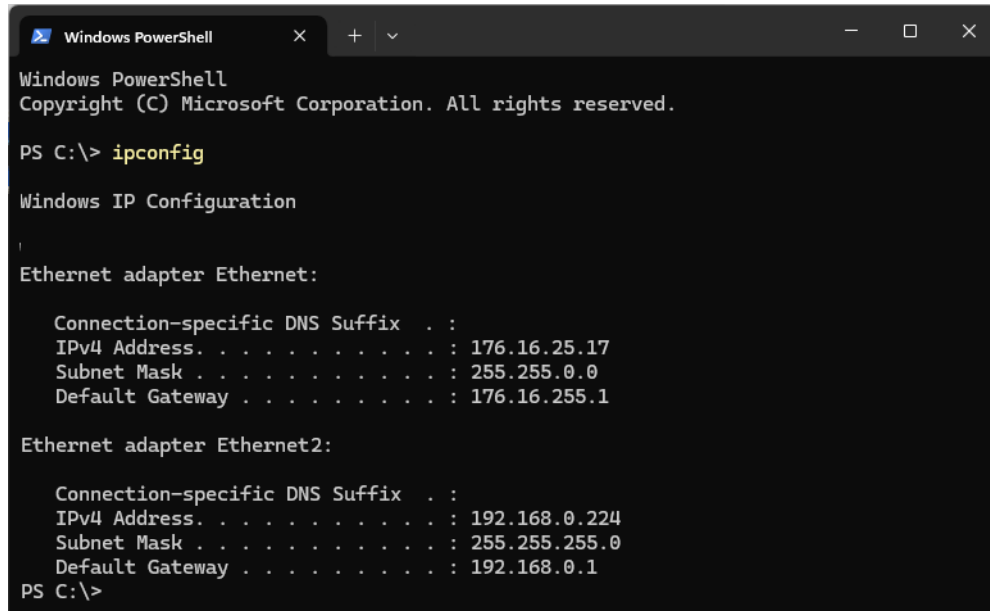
Windows PowerShell

Windows PowerShell
Copyright (C) Microsoft Corporation. All rights reserved.

PS C:\> ipconfig

Windows IP Configuration

Ethernet adapter Ethernet:

Connection-specific DNS Suffix . :
IPv4 Address. . . . . . . . . . . : 176.16.25.17
Subnet Mask . . . . . . . . . . . : 255.255.0.0
Default Gateway . . . . . . . . . : 176.16.255.1

Ethernet adapter Ethernet2:

Connection-specific DNS Suffix . :
IPv4 Address. . . . . . . . . . . : 192.168.0.224
Subnet Mask . . . . . . . . . . . : 255.255.255.0
Default Gateway . . . . . . . . . : 192.168.0.1
PS C:\>